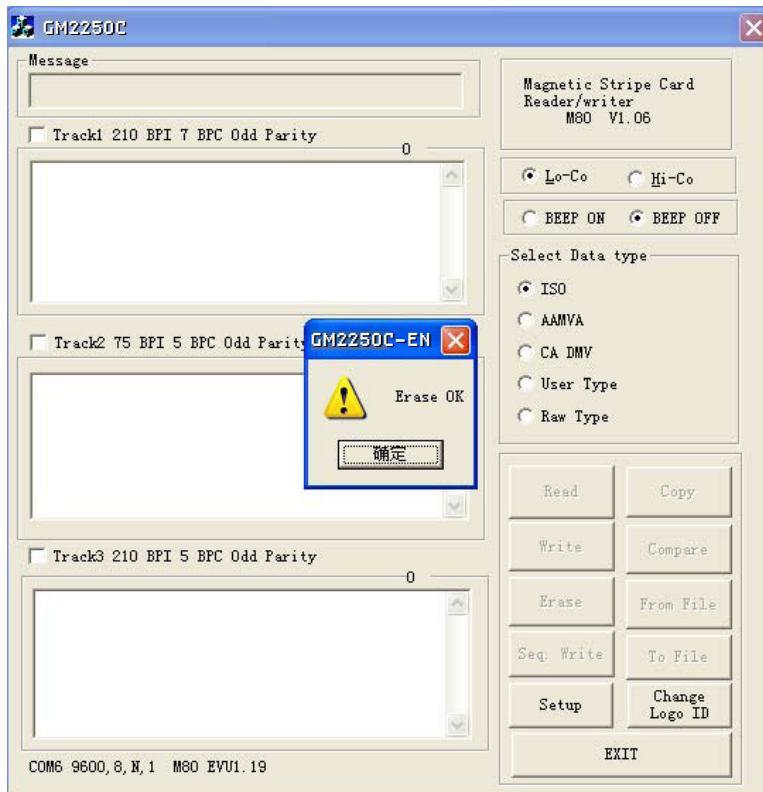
GM2250C

Message

Track1 210 BPI 7 BPC Odd Parity
0

Track2 75 BPI 5 BPC Odd Parity

Track3 210 BPI 5 BPC Odd Parity
0

COM6 9600,8,N,1 M80 EVU1.19

Magnetic Stripe Card Reader/writer M80 V1.06

Lo-Co
Hi-Co

BEEP ON
BEEP OFF

Select Data type
ISO
AAMVA
CA DMV
User Type
Raw Type

Read
Copy
Write
Compare
Erase
From File
Seq. Write
To File
Setup
Change Logo ID
EXIT

GM2250C-EN
Erase OK
确定